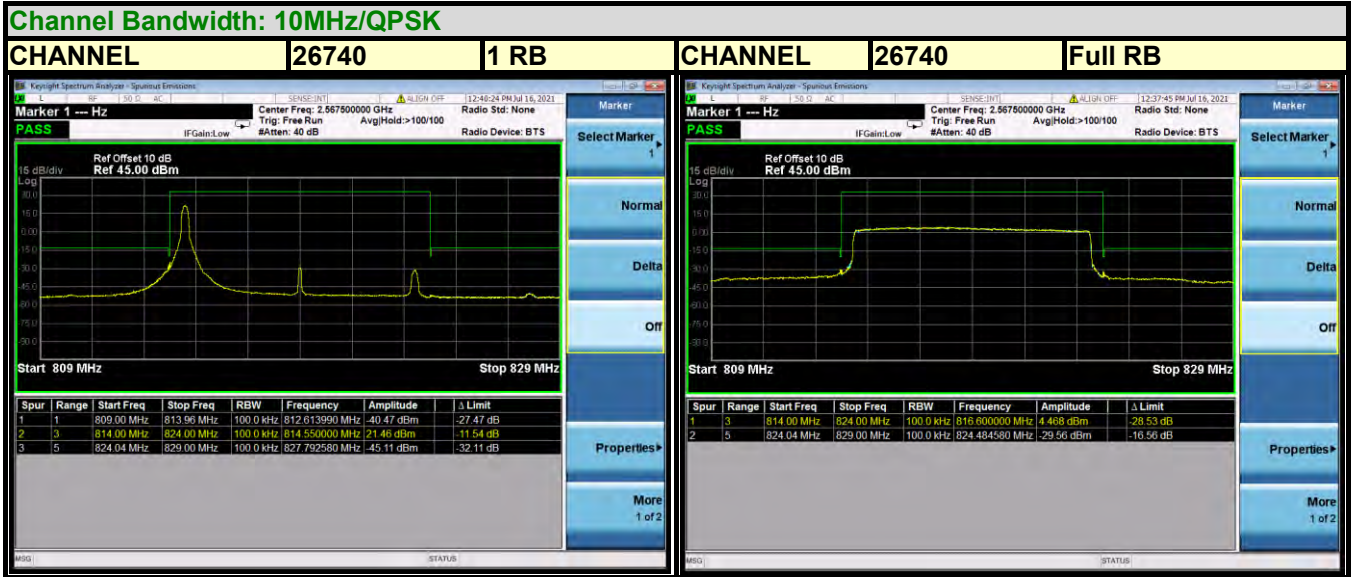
Channel Bandwidth: 10MHz/QPSK

| CHANNEL | 26740 | 1 RB | CHANNEL | 26740 | Full RB |
|---|---|---|---|---|---|

Keysight Spectrum Analyzer - Spurious Emissions
L RF 50 Ω AC SENSE:INT ALIGN OFF 12:48:24 PM Jul 16, 2021
Marker 1 --- Hz
Center Freq: 2.567500000 GHz
Trig: Free Run
#Atten: 40 dB
Avg|Hold:>100/100
Radio Std: None
Radio Device: BTS
PASS
IFGain:Low
Ref Offset 10 dB
15 dB/div Ref 45.00 dBm
Log
30.0
15.0
0.00
-15.0
-30.0
-45.0
-60.0
-75.0
-90.0
Start 809 MHz
Stop 829 MHz

| Spur | Range | Start Freq | Stop Freq | RBW | Frequency | Amplitude | Δ Limit |
|---|---|---|---|---|---|---|---|
| 1 | 1 | 809.00 MHz | 813.96 MHz | 100.0 kHz | 812.613990 MHz | -40.47 dBm | -27.47 dB |
| 2 | 3 | 814.00 MHz | 824.00 MHz | 100.0 kHz | 814.550000 MHz | 21.46 dBm | -11.54 dB |
| 3 | 5 | 824.04 MHz | 829.00 MHz | 100.0 kHz | 827.792580 MHz | -45.11 dBm | -32.11 dB |

MSG
STATUS
Marker
Select Marker
1
Normal
Delta
Off
Properties▸
More
1 of 2

Keysight Spectrum Analyzer - Spurious Emissions
L RF 50 Ω AC SENSE:INT ALIGN OFF 12:37:45 PM Jul 16, 2021
Marker 1 --- Hz
Center Freq: 2.567500000 GHz
Trig: Free Run
#Atten: 40 dB
Avg|Hold:>100/100
Radio Std: None
Radio Device: BTS
PASS
IFGain:Low
Ref Offset 10 dB
15 dB/div Ref 45.00 dBm
Log
30.0
15.0
0.00
-15.0
-30.0
-45.0
-60.0
-75.0
-90.0
Start 809 MHz
Stop 829 MHz

| Spur | Range | Start Freq | Stop Freq | RBW | Frequency | Amplitude | Δ Limit |
|---|---|---|---|---|---|---|---|
| 1 | 3 | 814.00 MHz | 824.00 MHz | 100.0 kHz | 816.800000 MHz | 4.468 dBm | -28.53 dB |
| 2 | 5 | 824.04 MHz | 829.00 MHz | 100.0 kHz | 824.484580 MHz | -29.56 dBm | -16.56 dB |

MSG
STATUS
Marker
Select Marker
1
Normal
Delta
Off
Properties▸
More
1 of 2